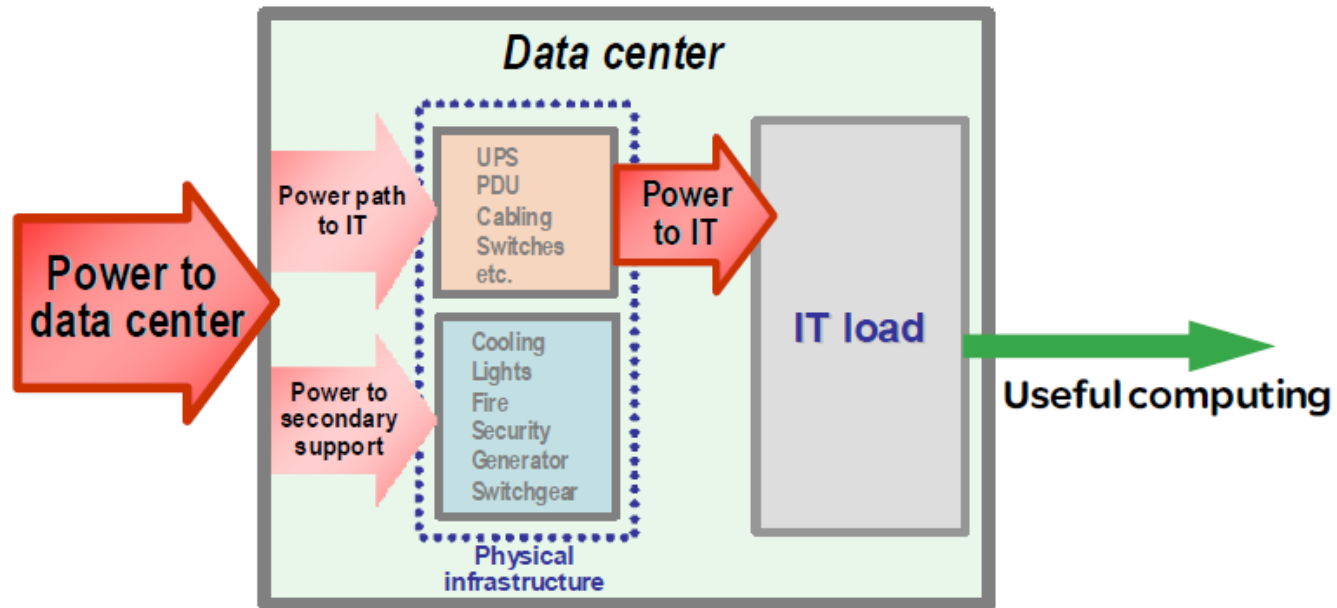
Data center

Power to data center

Power path to IT

Power to secondary support

UPS
PDU
Cabling
Switches
etc.

Cooling
Lights
Fire
Security
Generator
Switchgear

Physical infrastructure

Power to IT

IT load

Useful computing